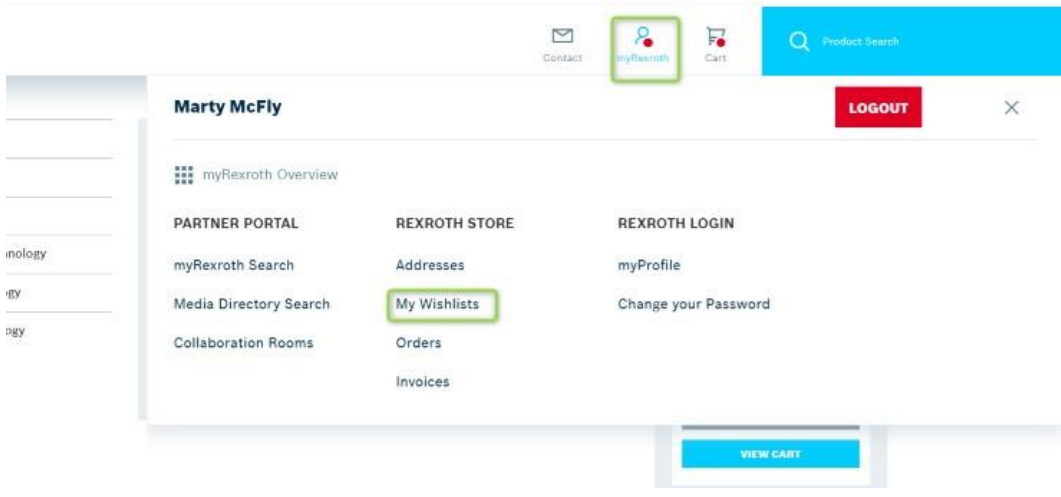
Contact
myRexroth
Cart
Product Search

nology
gy
ogy

Marty McFly
LOGOUT
×

myRexroth Overview

PARTNER PORTAL
myRexroth Search
Media Directory Search
Collaboration Rooms

REXROTH STORE
Addresses
My Wishlists
Orders
Invoices

REXROTH LOGIN
myProfile
Change your Password

VIEW CART